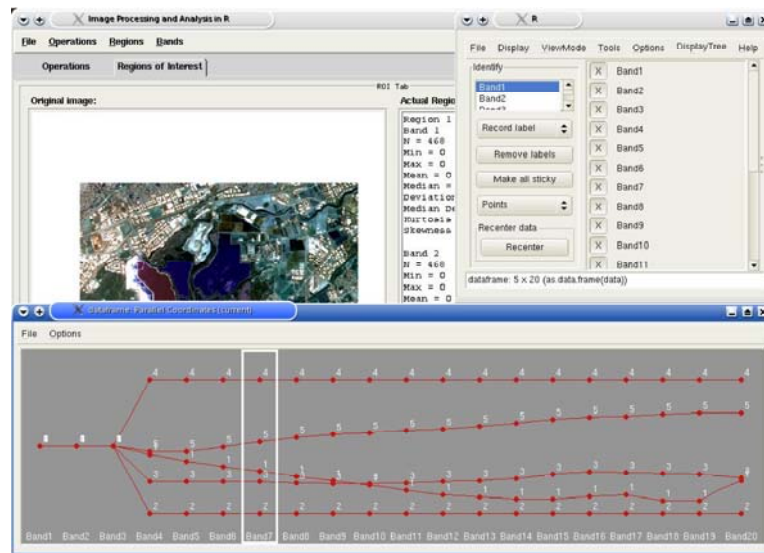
Image Processing and Analysis in R

File Operations Regions Bands

Operations Regions of Interest

ROI Tab

Original image:

Actual Regio

Region 1
Band 1
N = 460
Min = 0
Max = 0
Mean = 0
Median =
Deviation
Median De
Kurtosis
Skewness

Band 2
N = 460
Min = 0
Max = 0
Mean = 0

R

File Display ViewMode Tools Options DisplayTree Help

Identify

Band1
Band2

Record label

Remove labels

Make all sticky

Points

Recenter data

Recenter

Band1
Band2
Band3
Band4
Band5
Band6
Band7
Band8
Band9
Band10
Band11

dataframe: 5 × 20 (as data.frame(data))

Dataframe: Parallel Coordinates (current)

File Options

Band1 Band2 Band3 Band4 Band5 Band6 Band7 Band8 Band9 Band10 Band11 Band12 Band13 Band14 Band15 Band16 Band17 Band18 Band19 Band20